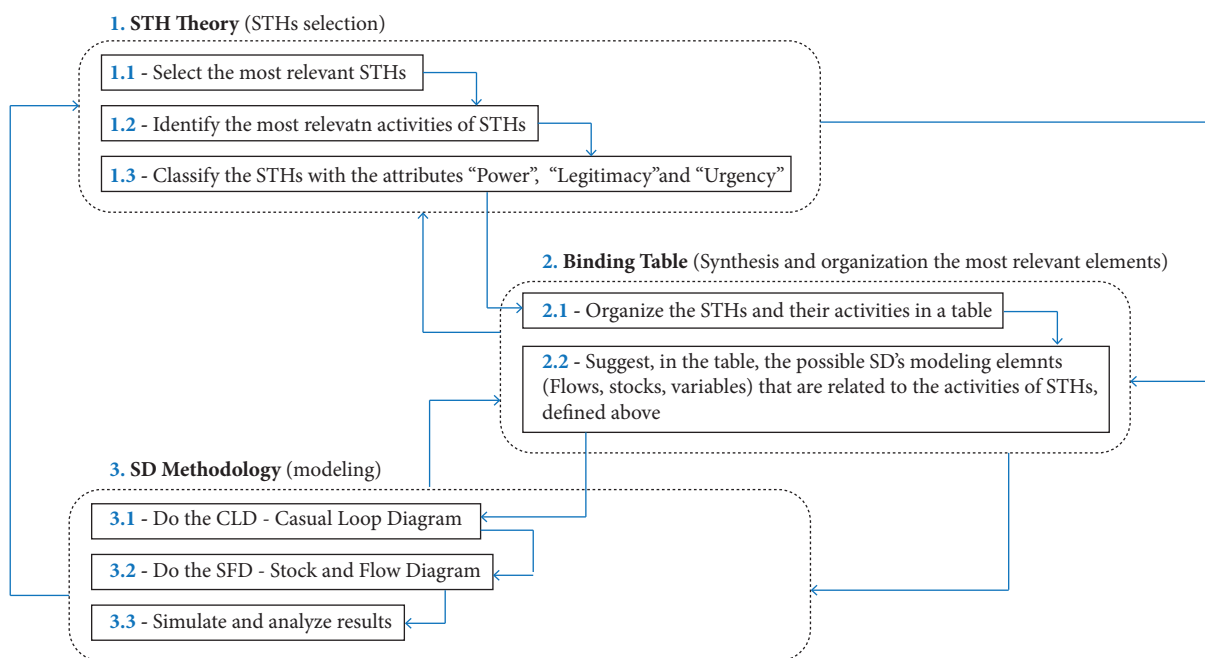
1. STH Theory (STHs selection)

1.1 - Select the most relevant STHs

1.2 - Identify the most relevatn activities of STHs

1.3 - Classify the STHs with the attributes "Power", "Legitimacy"and "Urgency"

2. Binding Table (Synthesis and organization the most relevant elements)

2.1 - Organize the STHs and their activities in a table

2.2 - Suggest, in the table, the possible SD's modeling elemnts (Flows, stocks, variables) that are related to the activities of STHs, defined above

3. SD Methodology (modeling)

3.1 - Do the CLD - Casual Loop Diagram

3.2 - Do the SFD - Stock and Flow Diagram

3.3 - Simulate and analyze results